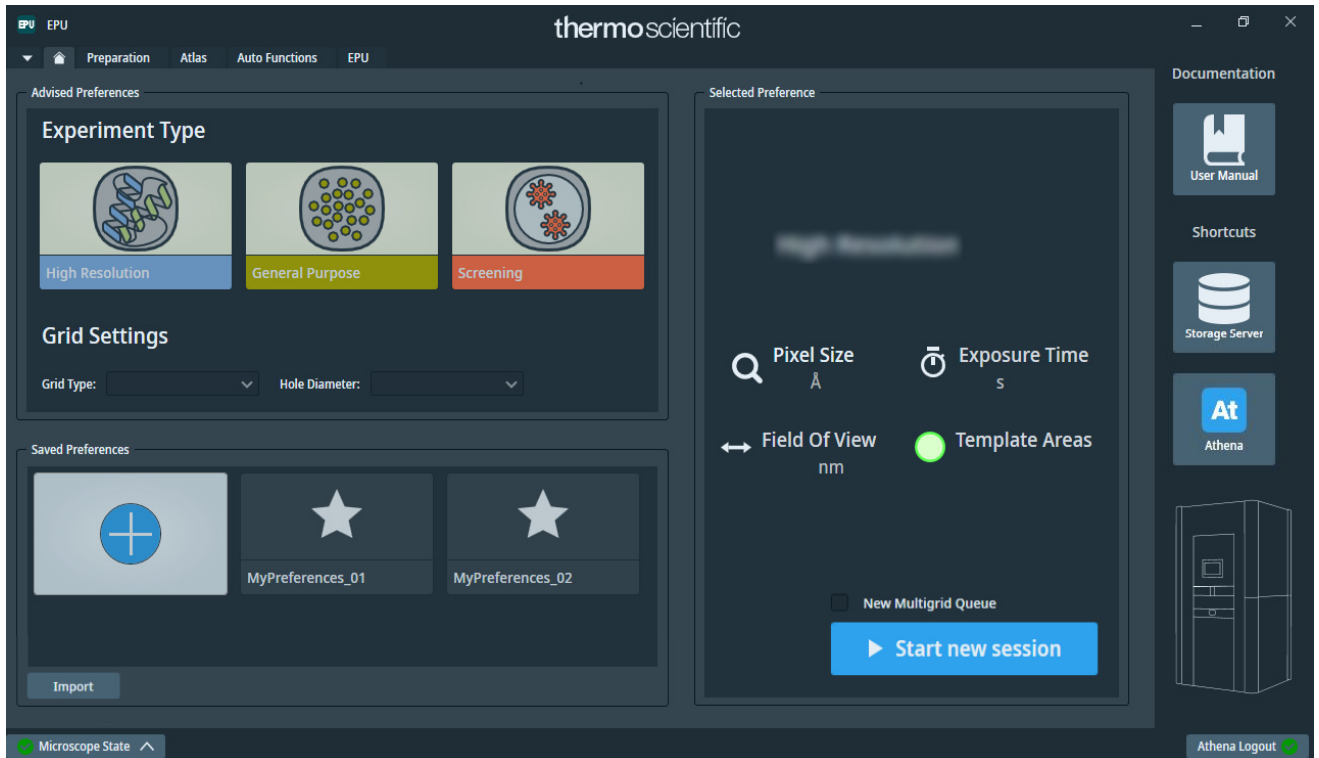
EPU EPU

thermoscientific

Preparation Atlas Auto Functions EPU

Advised Preferences

Experiment Type

High Resolution
General Purpose
Screening

Grid Settings

Grid Type:
Hole Diameter:

Saved Preferences

MyPreferences_01
MyPreferences_02

Import

Selected Preference

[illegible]

Pixel Size
Å

Exposure Time
s

Field Of View
nm

Template Areas

New Multigrid Queue

Start new session

Documentation

User Manual

Shortcuts

Storage Server

At
Athena

Microscope State

Athena Logout